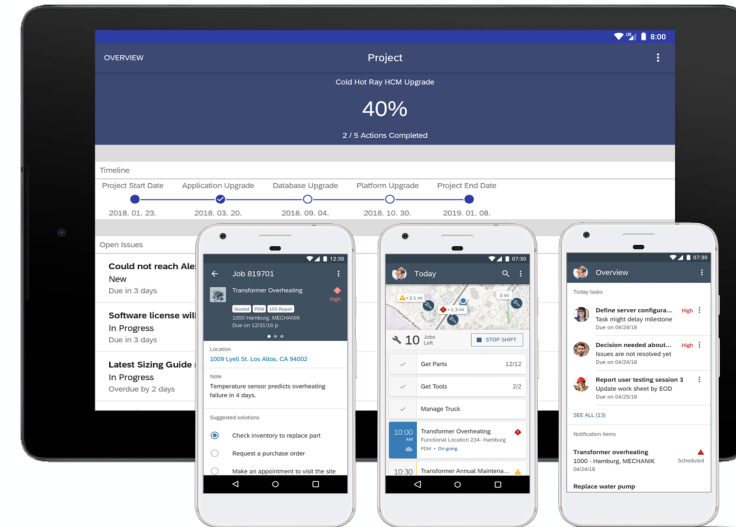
8:00

OVERVIEW

Project

Cold Hot Ray HCM Upgrade

40%

2 / 5 Actions Completed

Timeline

Project Start Date
2018. 01. 23.

Application Upgrade
2018. 03. 20.

Database Upgrade
2018. 09. 04.

Platform Upgrade
2018. 10. 30.

Project End Date
2019. 01. 08.

Open Issues

Could not reach Ale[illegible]
New
Due in 3 days

Software license wil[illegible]
In Progress
Due in 3 days

Latest Sizing Guide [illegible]
In Progress
Overdue by 2 days

12:30

Job 819701

Transformer Overheating
High
Started PDM 103 Repair
1000 Hamburg, MECHANIK
Due on 12/31/16 p

Location
1009 Lyell St. Los Altos, CA 94002

Note
Temperature sensor predicts overheating failure in 4 days.

Suggested solutions
Check inventory to replace part
Request a purchase order
Make an appointment to visit the site

07:30

Today

2.1 mi
2.3 mi
3 mi

10 Jobs Left
STOP SHIFT

Get Parts 12/12
Get Tools 2/2
Manage Truck

10:00 AM
Transformer Overheating
Functional Location 234- Hamburg
PDM • On going

10:30
Transformer Annual Maintena...

07:30

Overview

Today tasks

Define server configura...
High
Task might delay milestone
Due on 04/24/18

Decision needed about...
High
Issues are not resolved yet
Due on 04/24/18

Report user testing session 3
Update work sheet by EOD
Due on 04/25/18

SEE ALL (13)

Notification items

Transformer overheating
1000 - Hamburg, MECHANIK
Scheduled
04/24/18

Replace water pump